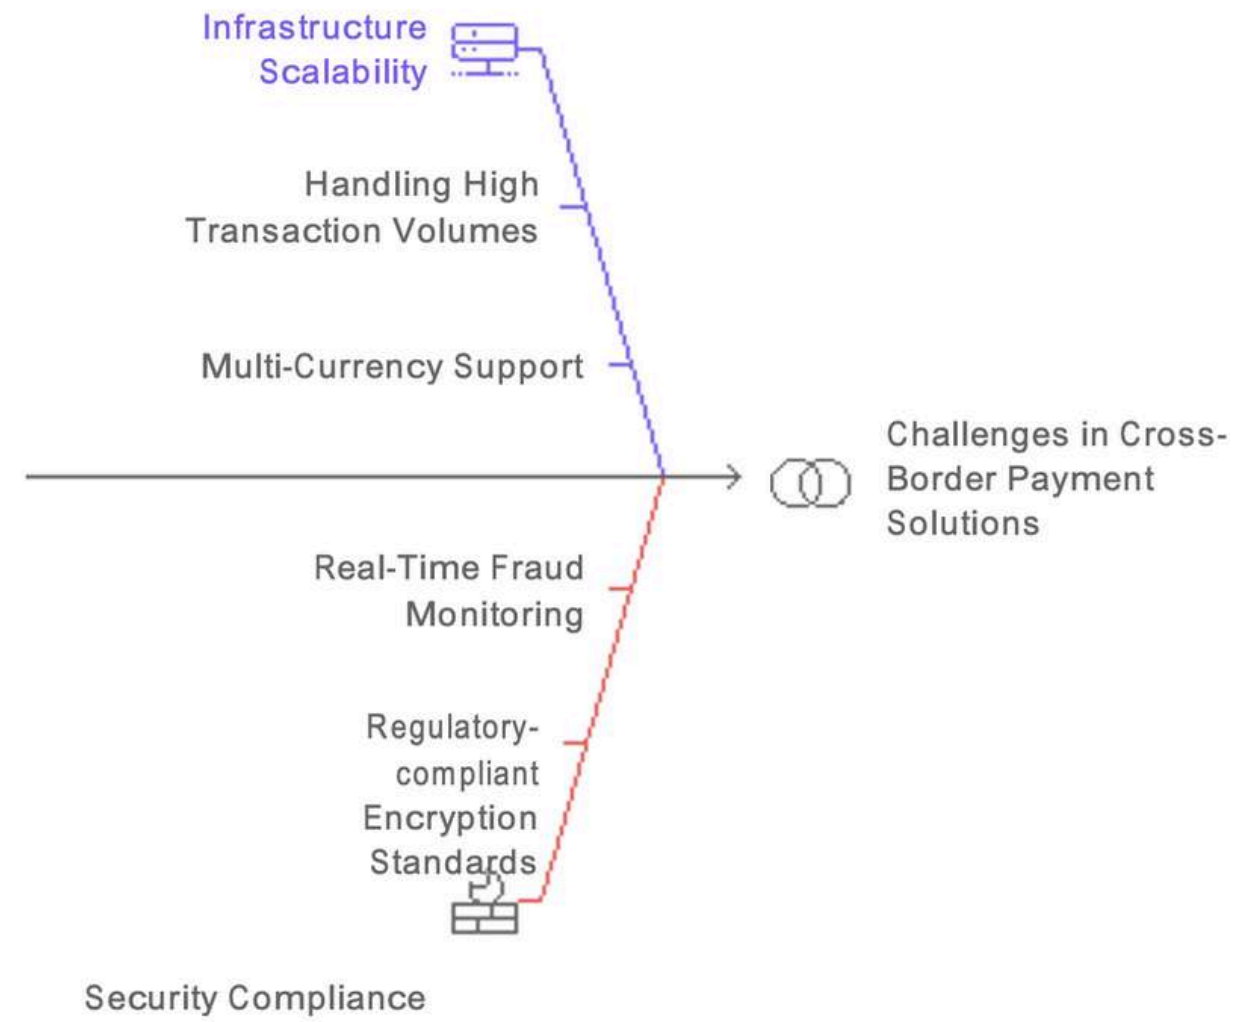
Infrastructure Scalability

Handling High Transaction Volumes

Multi-Currency Support

Challenges in Cross-Border Payment Solutions

Real-Time Fraud Monitoring

Regulatory-compliant Encryption Standards

Security Compliance